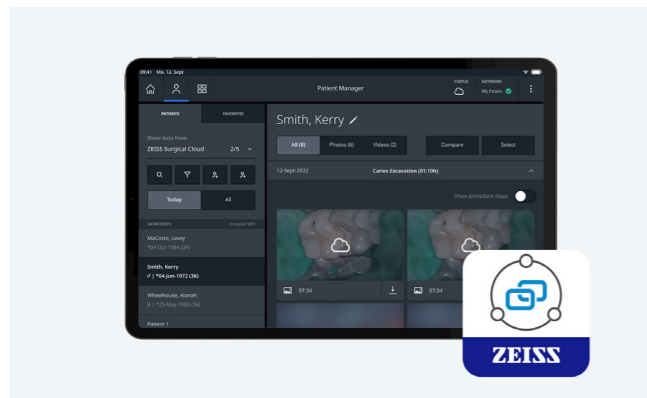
09:41 Mo. 12. Sept

Patient Manager

STATUS

NETWORK
My Estate

PATIENTS

FAVORITES

Show data from
ZEISS Surgical Cloud 2/5

Today

All

34 PATIENTS

MaCosta, Lewy
*04-Oct-1964 (34)

Smith, Kerry
♂ | *04-Jun-1972 (36)

Wheelhouse, Alanah
♀ | *25-May-1983 (36)

Patient 1

Smith, Kerry

All (8)

Photos (6)

Videos (2)

Compare

Select

12-Sept-2022

Caries Excavation (01:10h)

Show procedure steps

07:34

07:34

ZEISS